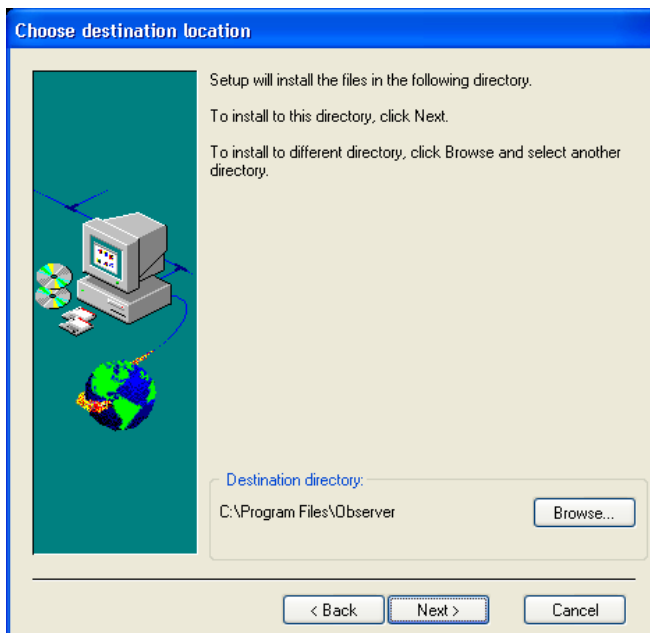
Choose destination location

Setup will install the files in the following directory.

To install to this directory, click Next.

To install to different directory, click Browse and select another directory.

Destination directory:

C:\Program Files\Observer

Browse...

< Back

Next >

Cancel